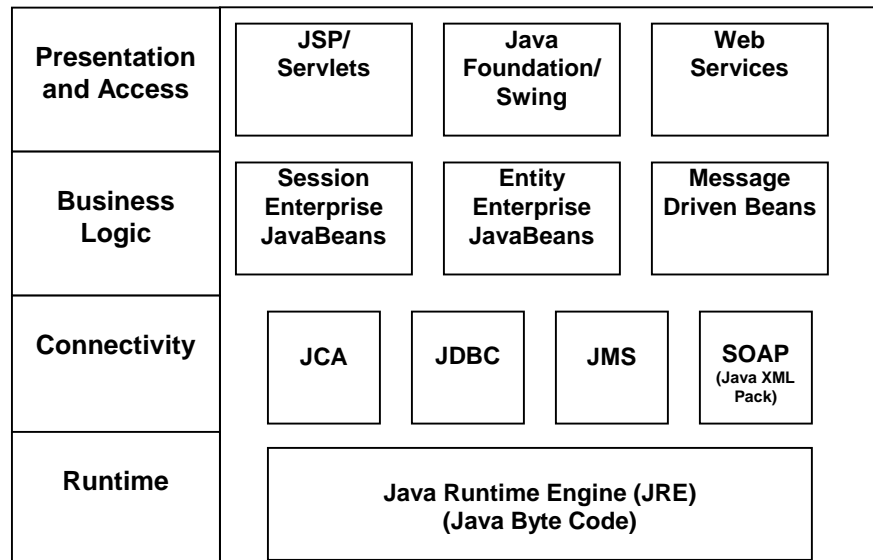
Presentation and Access

JSP/ Servlets

Java Foundation/ Swing

Web Services

Business Logic

Session Enterprise JavaBeans

Entity Enterprise JavaBeans

Message Driven Beans

Connectivity

JCA

JDBC

JMS

SOAP (Java XML Pack)

Runtime

Java Runtime Engine (JRE) (Java Byte Code)